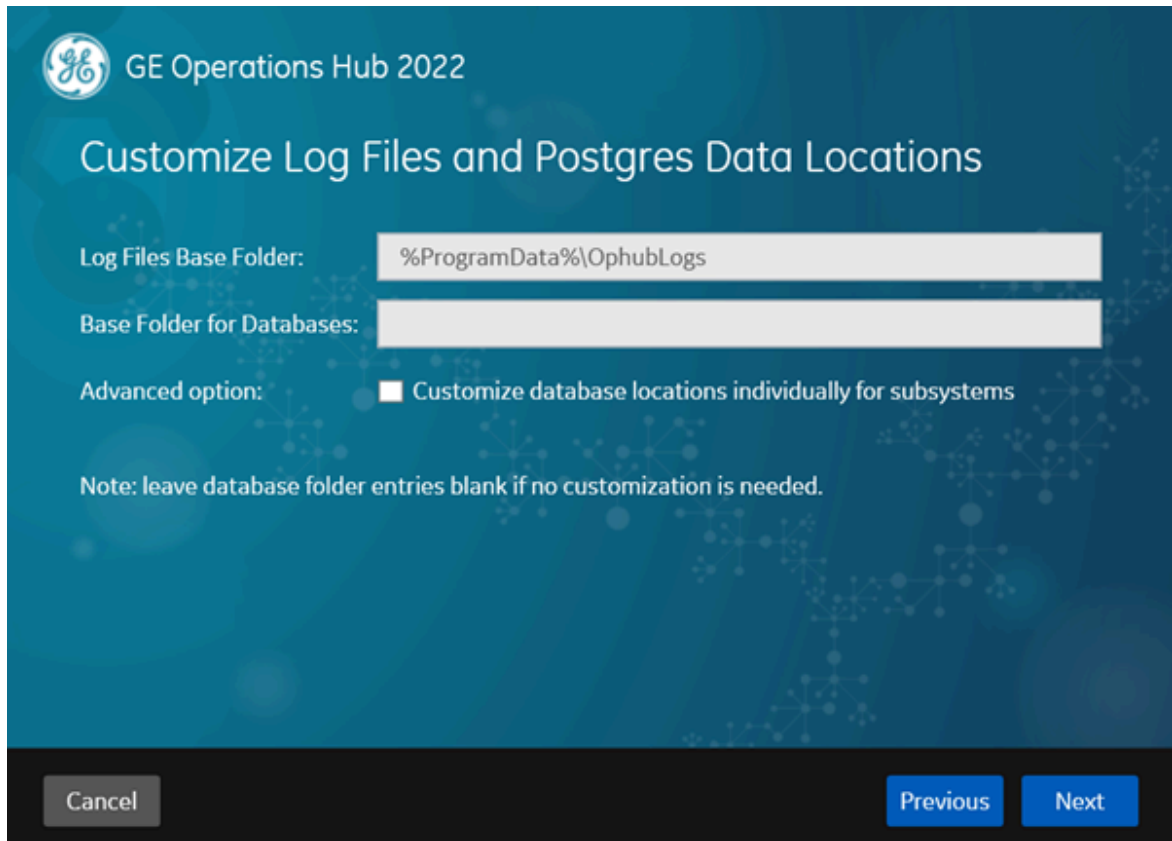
GE Operations Hub 2022

Customize Log Files and Postgres Data Locations

Log Files Base Folder: %ProgramData%\OphubLogs

Base Folder for Databases:

Advanced option: Customize database locations individually for subsystems

Note: leave database folder entries blank if no customization is needed.

Cancel

Previous

Next